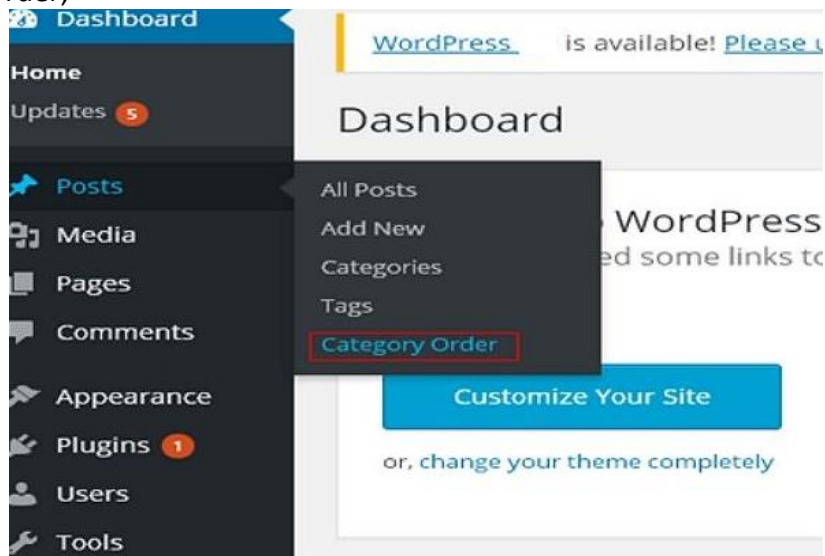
Dashboard

Home
Updates 5

Posts
Media
Pages
Comments
Appearance
Plugins 1
Users
Tools

WordPress is available! Please u

Dashboard

All Posts
Add New
Categories
Tags
Category Order

WordPress
ed some links to

Customize Your Site

or, change your theme completely